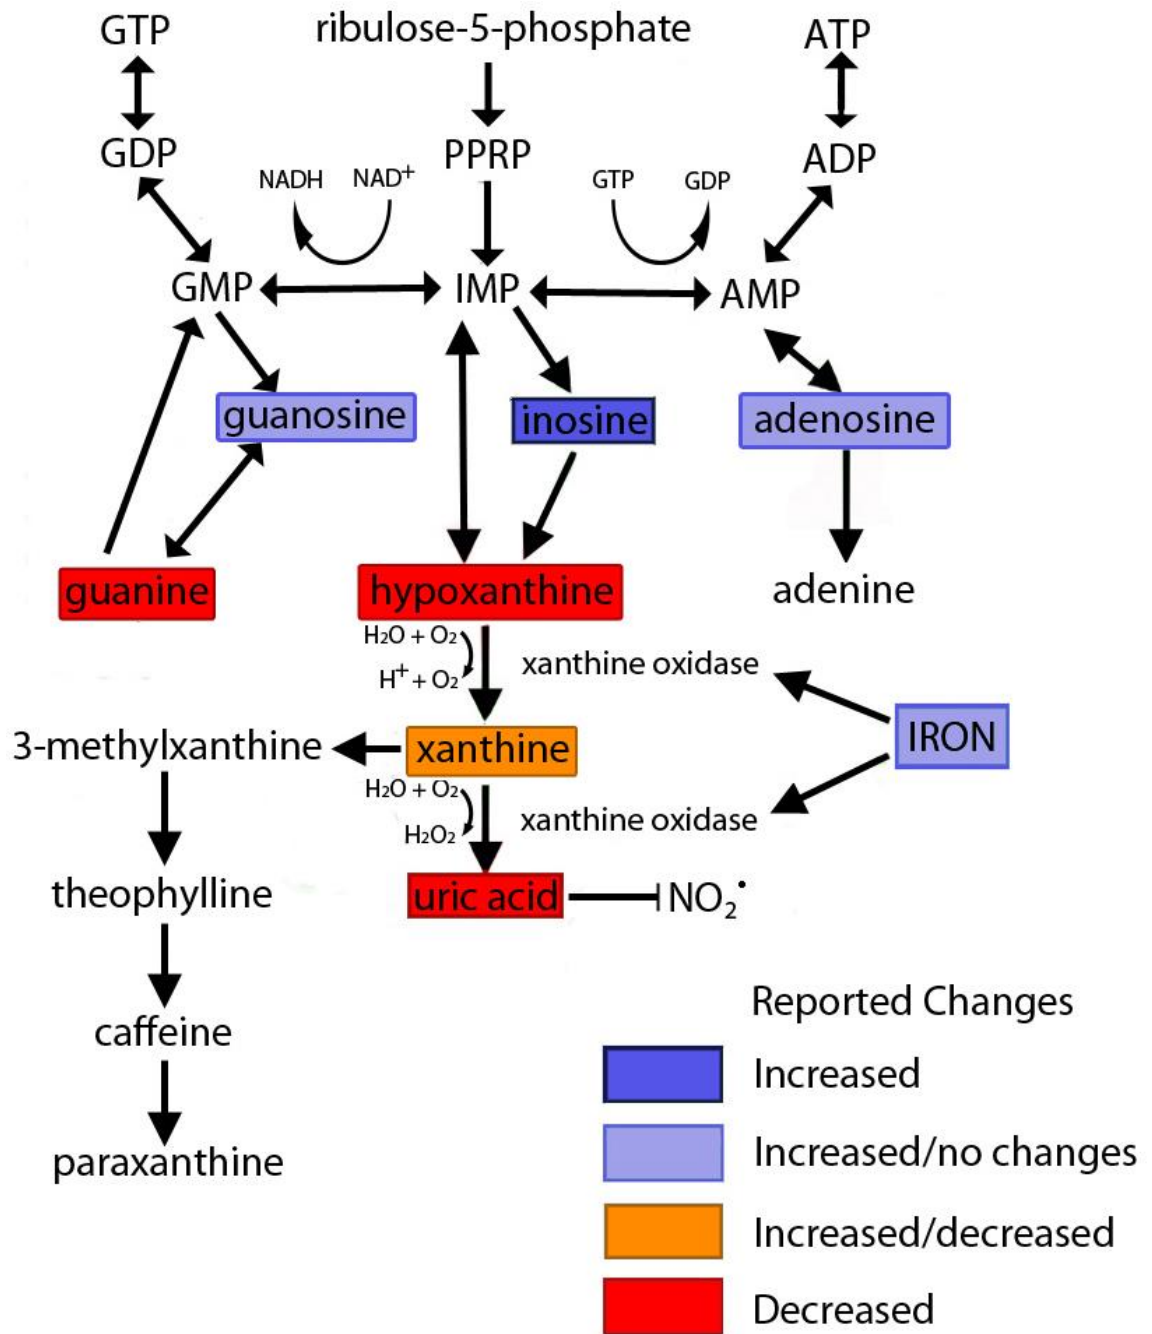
GTP

ribulose-5-phosphate

ATP

GDP

PPRP

ADP

NADH NAD$^+$

GTP GDP

GMP

IMP

AMP

guanosine

inosine

adenosine

guanine

hypoxanthine

adenine

$H_2O + O_2$

$H^+ + O_2$

xanthine oxidase

IRON

3-methylxanthine

xanthine

$H_2O + O_2$

$H_2O_2$

xanthine oxidase

theophylline

uric acid

$NO_2^{\bullet}$

caffeine

paraxanthine

Reported Changes

Increased

Increased/no changes

Increased/decreased

Decreased